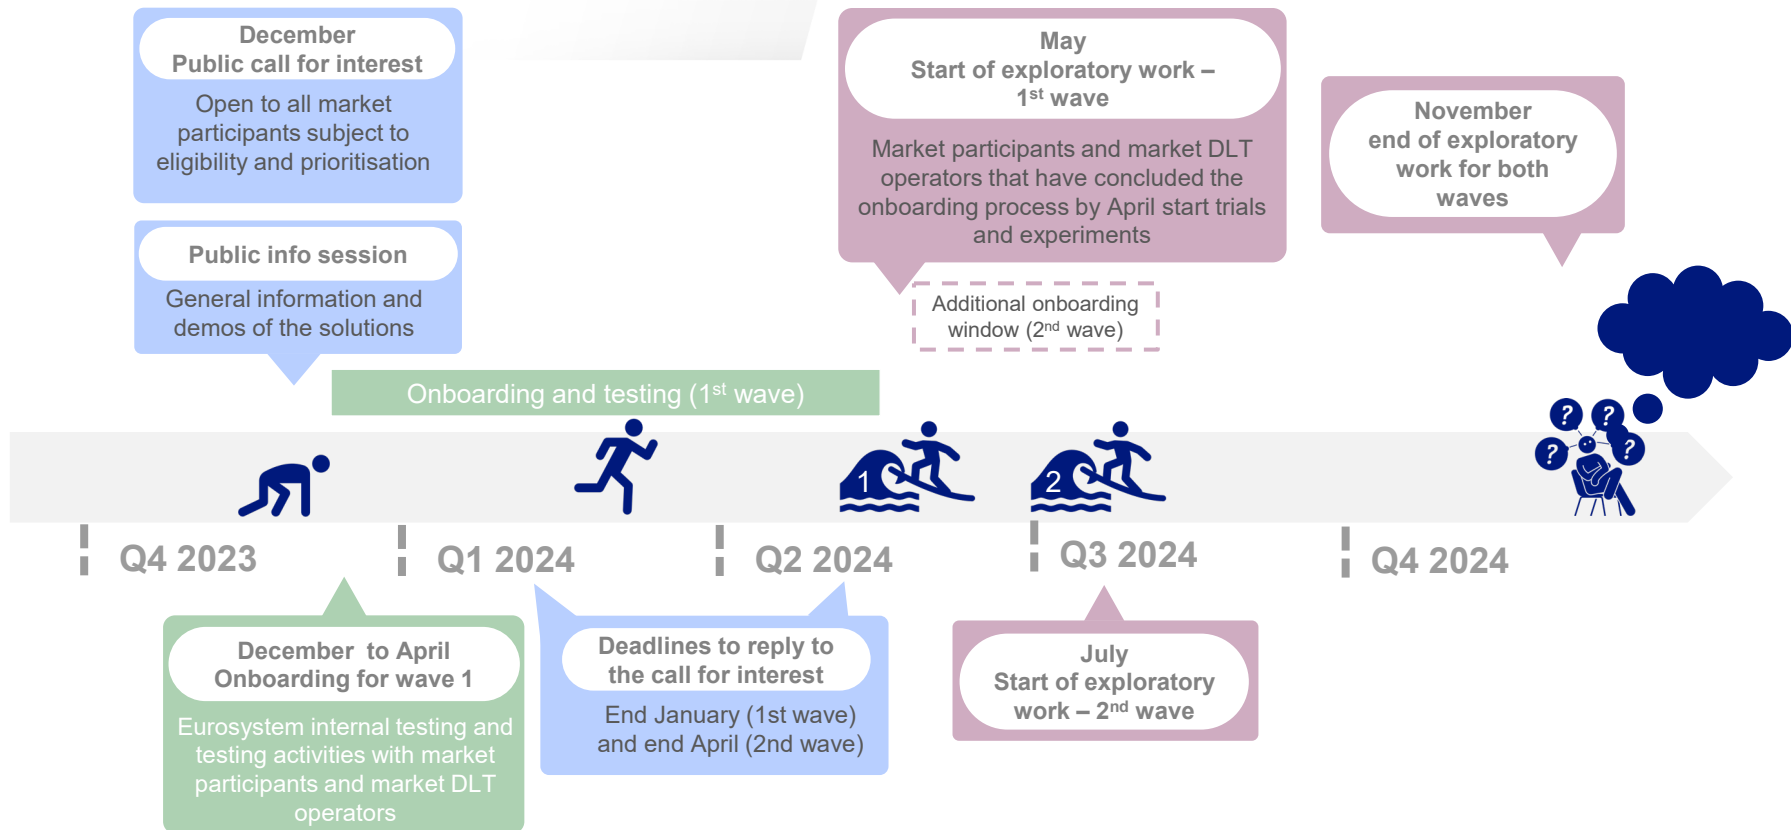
December
Public call for interest

Open to all market participants subject to eligibility and prioritisation

Public info session

General information and demos of the solutions

May
Start of exploratory work – 1$^{st}$ wave

Market participants and market DLT operators that have concluded the onboarding process by April start trials and experiments

Additional onboarding window (2$^{nd}$ wave)

November
end of exploratory work for both waves

Onboarding and testing (1$^{st}$ wave)

1

2

Q4 2023

Q1 2024

Q2 2024

Q3 2024

Q4 2024

December to April
Onboarding for wave 1

Eurosystem internal testing and testing activities with market participants and market DLT operators

Deadlines to reply to the call for interest

End January (1st wave) and end April (2nd wave)

July
Start of exploratory work – 2$^{nd}$ wave